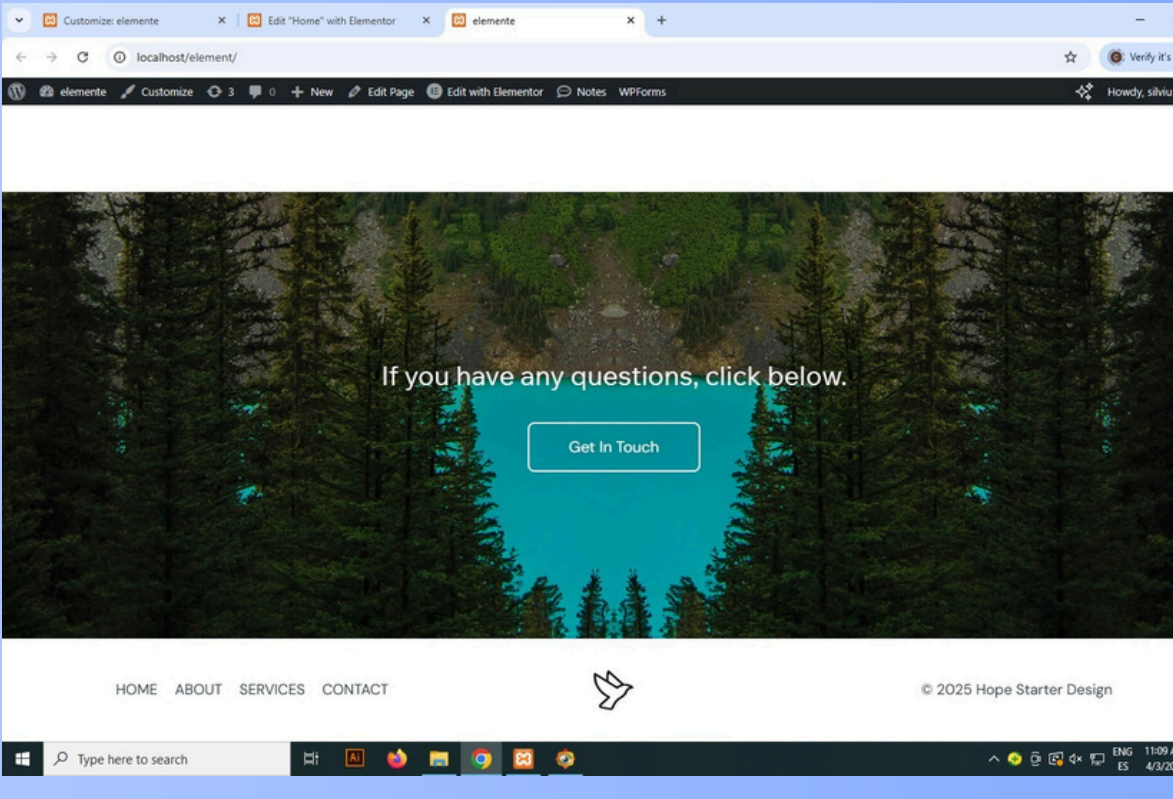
Customize: elemente
Edit "Home" with Elementor
elemente
localhost/element/
Verify it's
elemente Customize 3 0 New Edit Page Edit with Elementor Notes WPForms
Howdy, silviu

If you have any questions, click below.

Get In Touch

HOME ABOUT SERVICES CONTACT

© 2025 Hope Starter Design

Type here to search
ENG ES
11:09
4/3/20